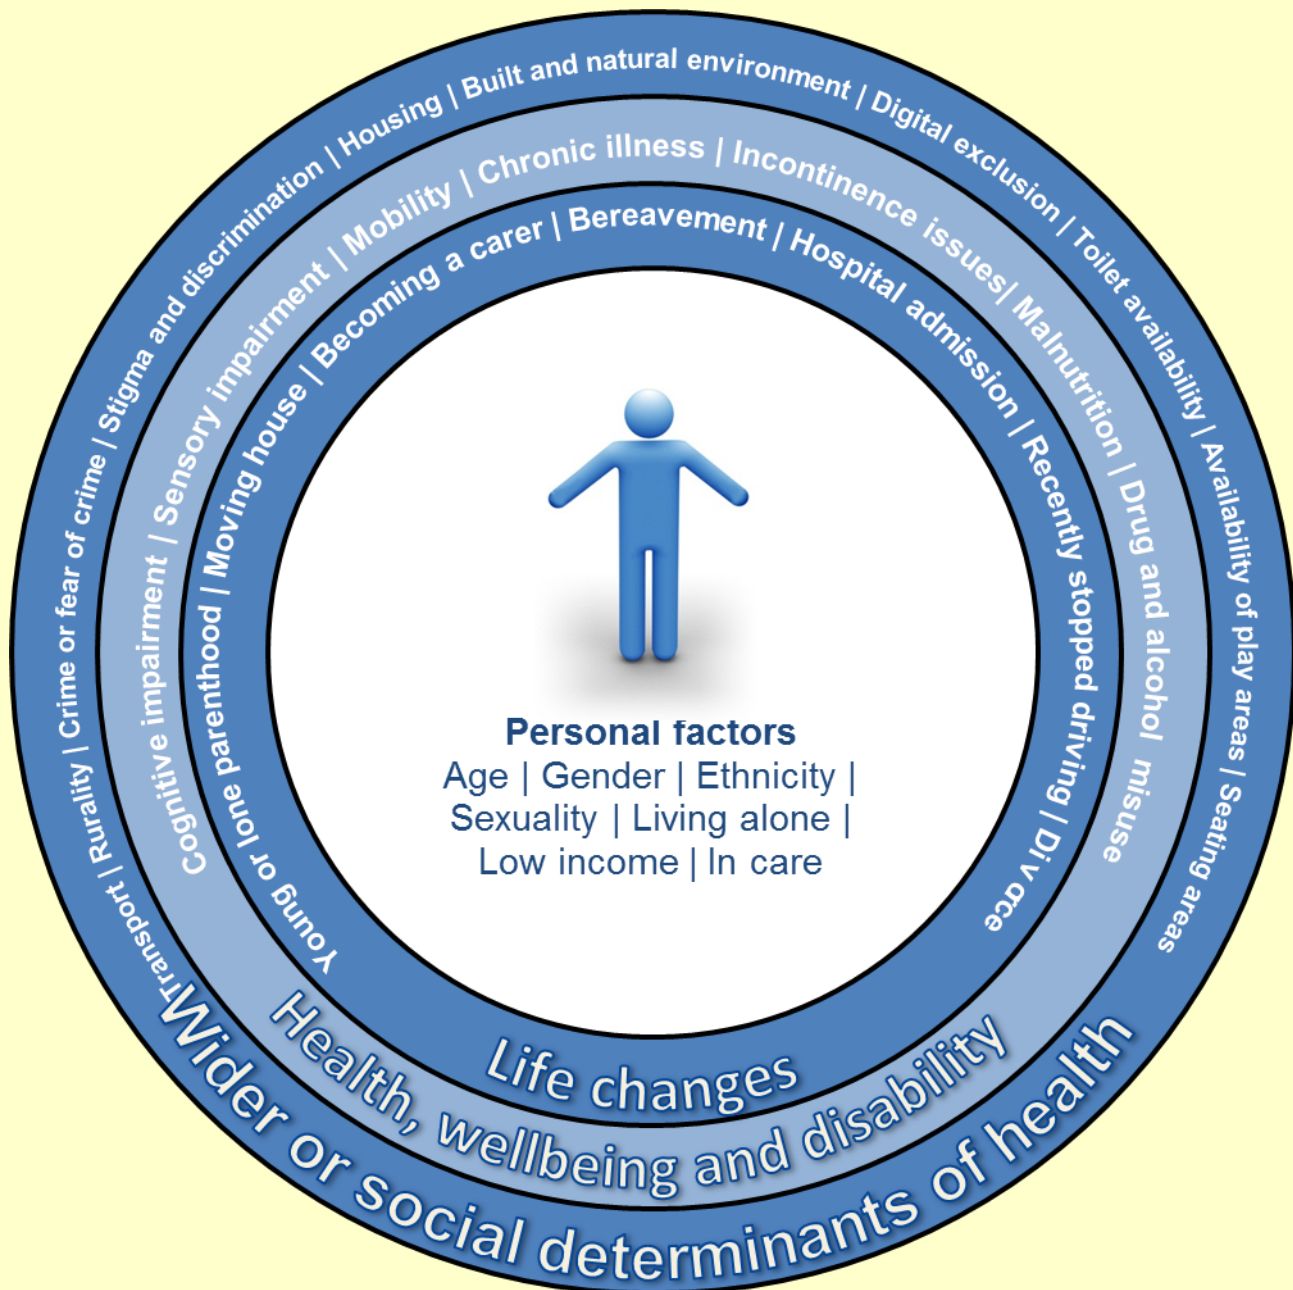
Personal factors
Age | Gender | Ethnicity | Sexuality | Living alone | Low income | In care

Young or lone parenthood | Moving house | Becoming a carer | Bereavement | Hospital admission | Recently stopped driving | Div rce

Life changes

Cognitive impairment | Sensory impairment | Mobility | Chronic illness | Incontinence issues/ Malnutrition | Drug and alcohol misuse

Health, wellbeing and disability

Transport | Rurality | Crime or fear of crime | Stigma and discrimination | Housing | Built and natural environment | Digital exclusion | Toilet availability | Availability of play areas | Seating areas

Wider or social determinants of health